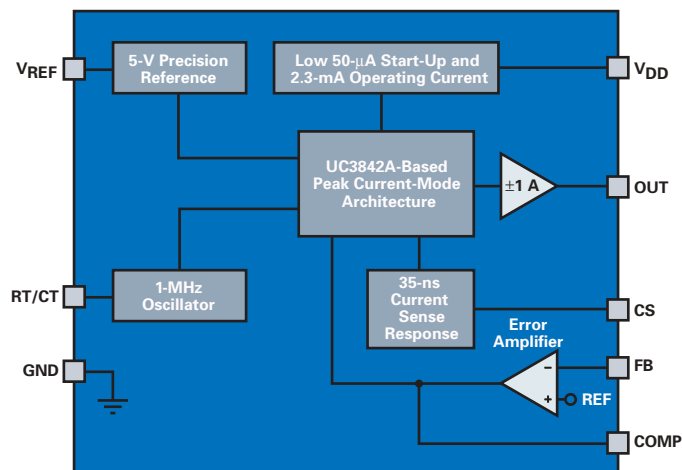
$V_{REF}$

5-V Precision Reference

Low 50-µA Start-Up and 2.3-mA Operating Current

$V_{DD}$

UC3842A-Based Peak Current-Mode Architecture

±1 A

OUT

RT/CT

1-MHz Oscillator

35-ns Current Sense Response

CS

Error Amplifier

GND

–

FB

+

REF

COMP